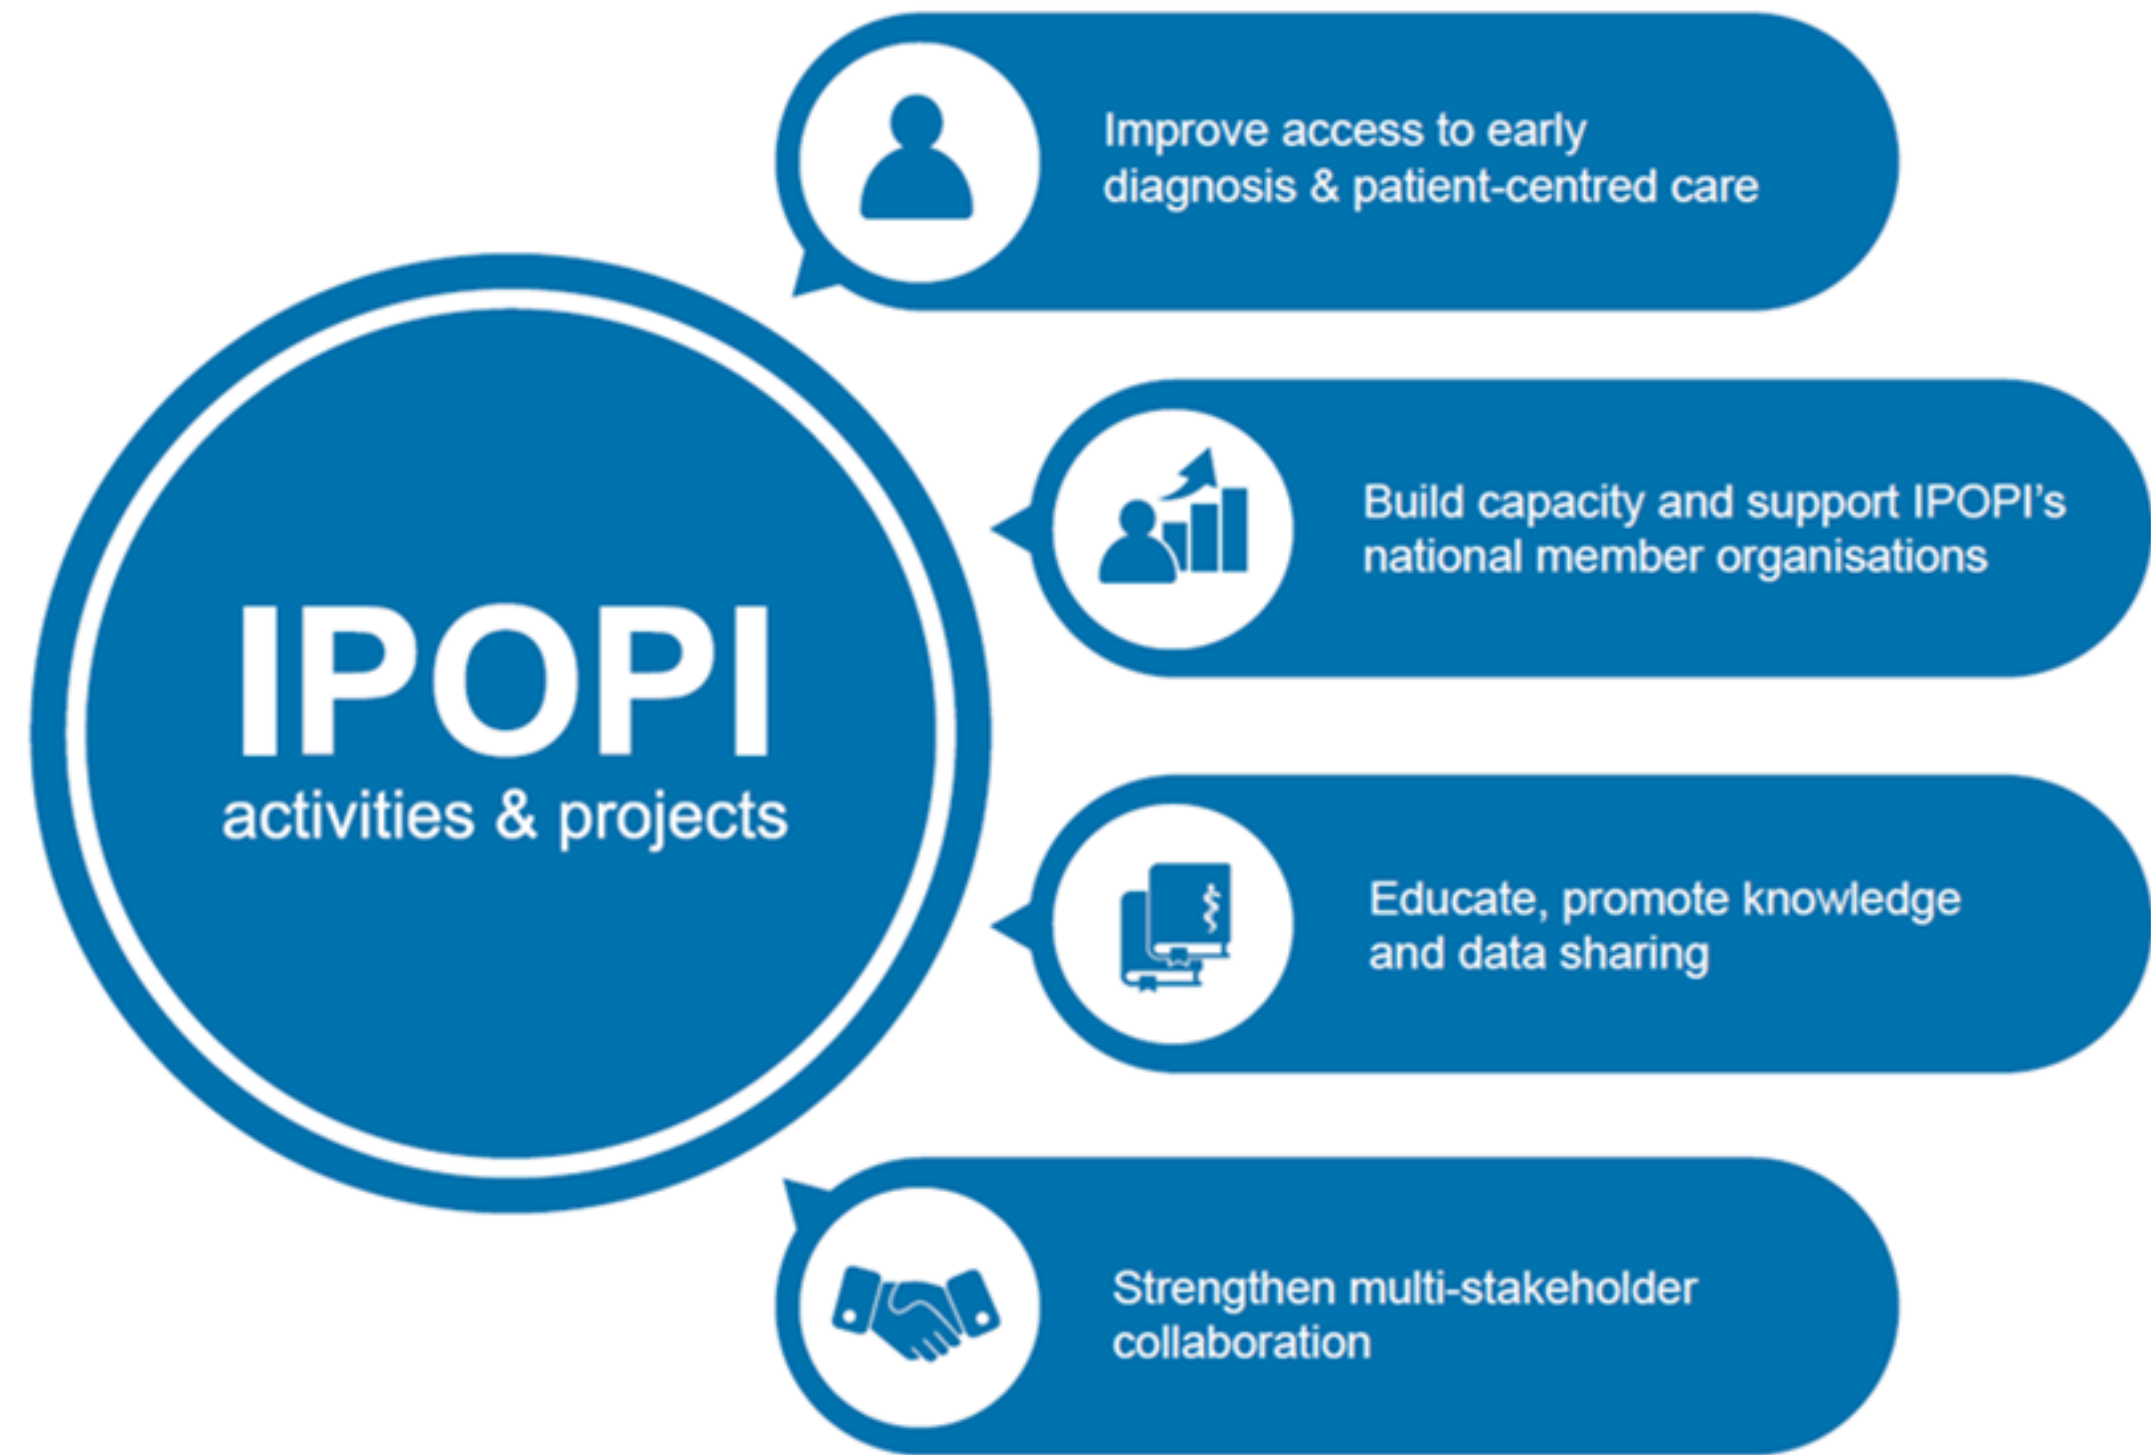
IPOPI
activities & projects

Improve access to early diagnosis & patient-centred care

Build capacity and support IPOPI's national member organisations

Educate, promote knowledge and data sharing

Strengthen multi-stakeholder collaboration